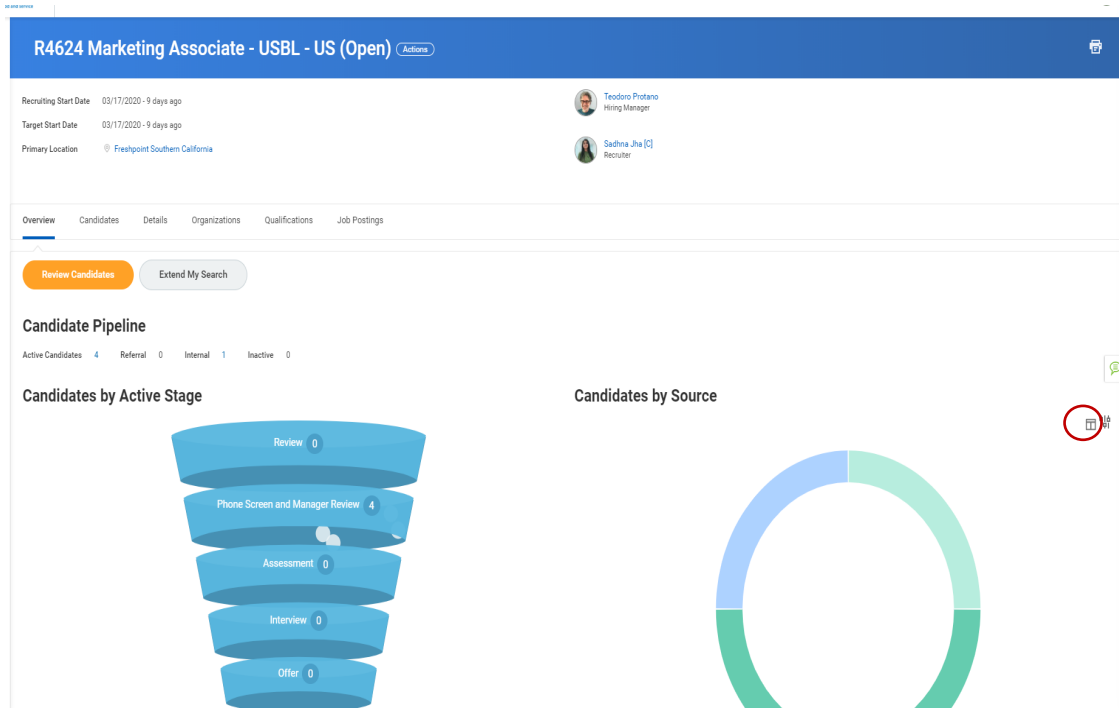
se and service

R4624 Marketing Associate - USBL - US (Open) Actions

Recruiting Start Date 03/17/2020 - 9 days ago
Target Start Date 03/17/2020 - 9 days ago
Primary Location Freshpoint Southern California

Teodoro Protano
Hiring Manager

Sadhna Jha [C]
Recruiter

Overview Candidates Details Organizations Qualifications Job Postings

Review Candidates Extend My Search

Candidate Pipeline

Active Candidates 4 Referral 0 Internal 1 Inactive 0

Candidates by Active Stage

Review 0
Phone Screen and Manager Review 4
Assessment 0
Interview 0
Offer 0

Candidates by Source